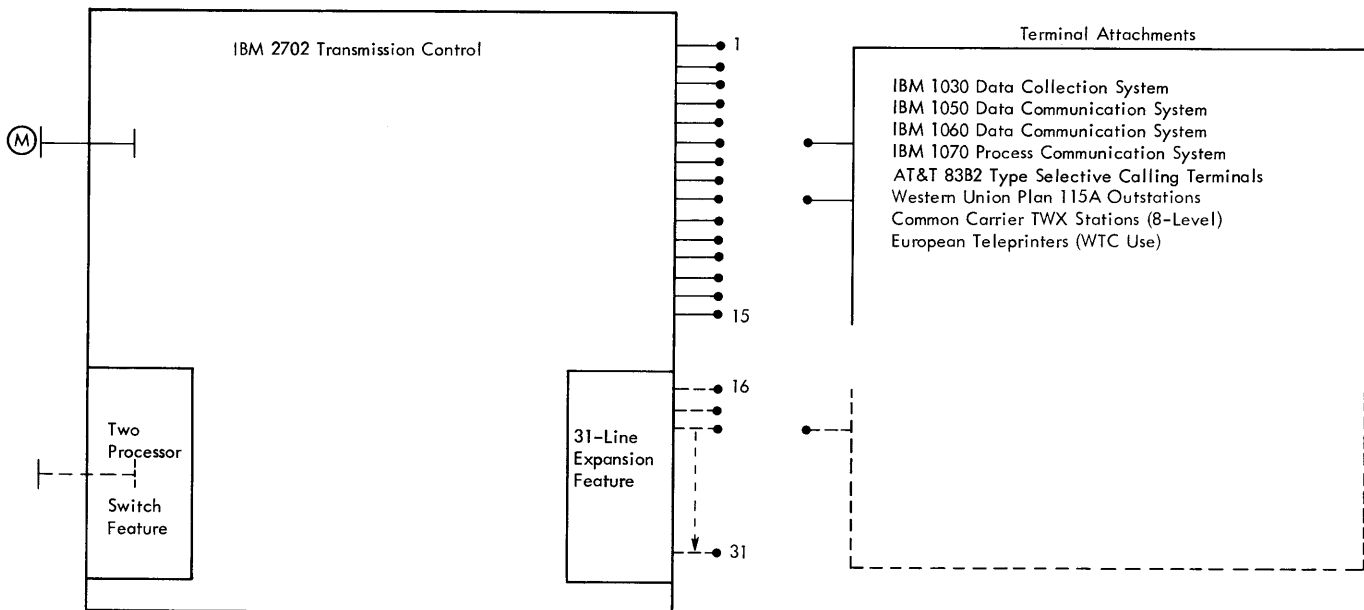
IBM 2702 Transmission Control

M

1

15

16

31

Two Processor Switch Feature

31-Line Expansion Feature

Terminal Attachments

IBM 1030 Data Collection System
IBM 1050 Data Communication System
IBM 1060 Data Communication System
IBM 1070 Process Communication System
AT&T 83B2 Type Selective Calling Terminals
Western Union Plan 115A Outstations
Common Carrier TWX Stations (8-Level)
European Teleprinters (WTC Use)